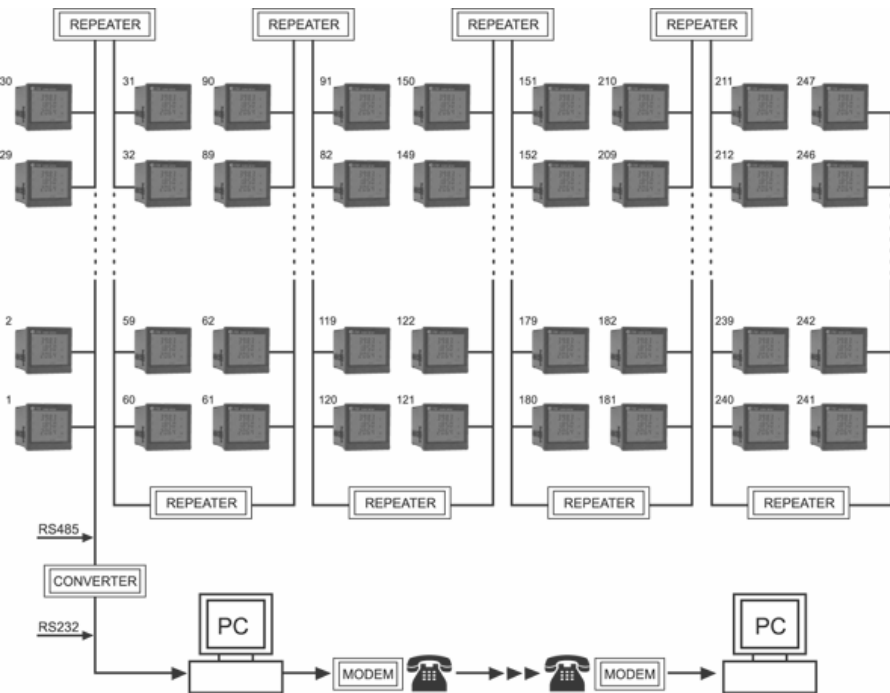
REPEATER
REPEATER
REPEATER
REPEATER

30
29
2
1

31
32
59
60

90
89
62
61

91
82
119
120

150
149
122
121

151
152
179
180

210
209
182
181

211
212
239
240

247
246
242
241

REPEATER
REPEATER
REPEATER
REPEATER

RS485
CONVERTER
RS232
PC
MODEM
MODEM
PC